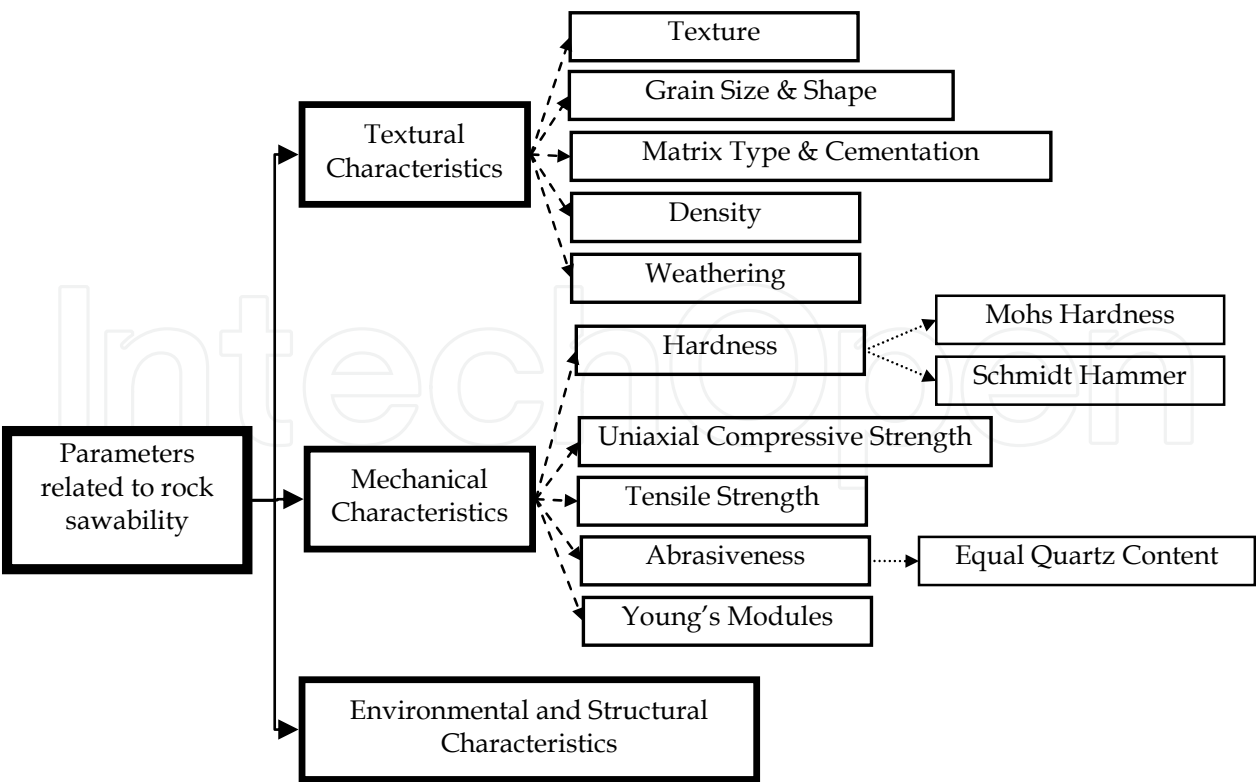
Parameters related to rock sawability

Textural Characteristics

Texture

Grain Size & Shape

Matrix Type & Cementation

Density

Weathering

Mechanical Characteristics

Hardness

Mohs Hardness

Schmidt Hammer

Uniaxial Compressive Strength

Tensile Strength

Abrasiveness

Equal Quartz Content

Young's Modules

Environmental and Structural Characteristics

IntechOpen